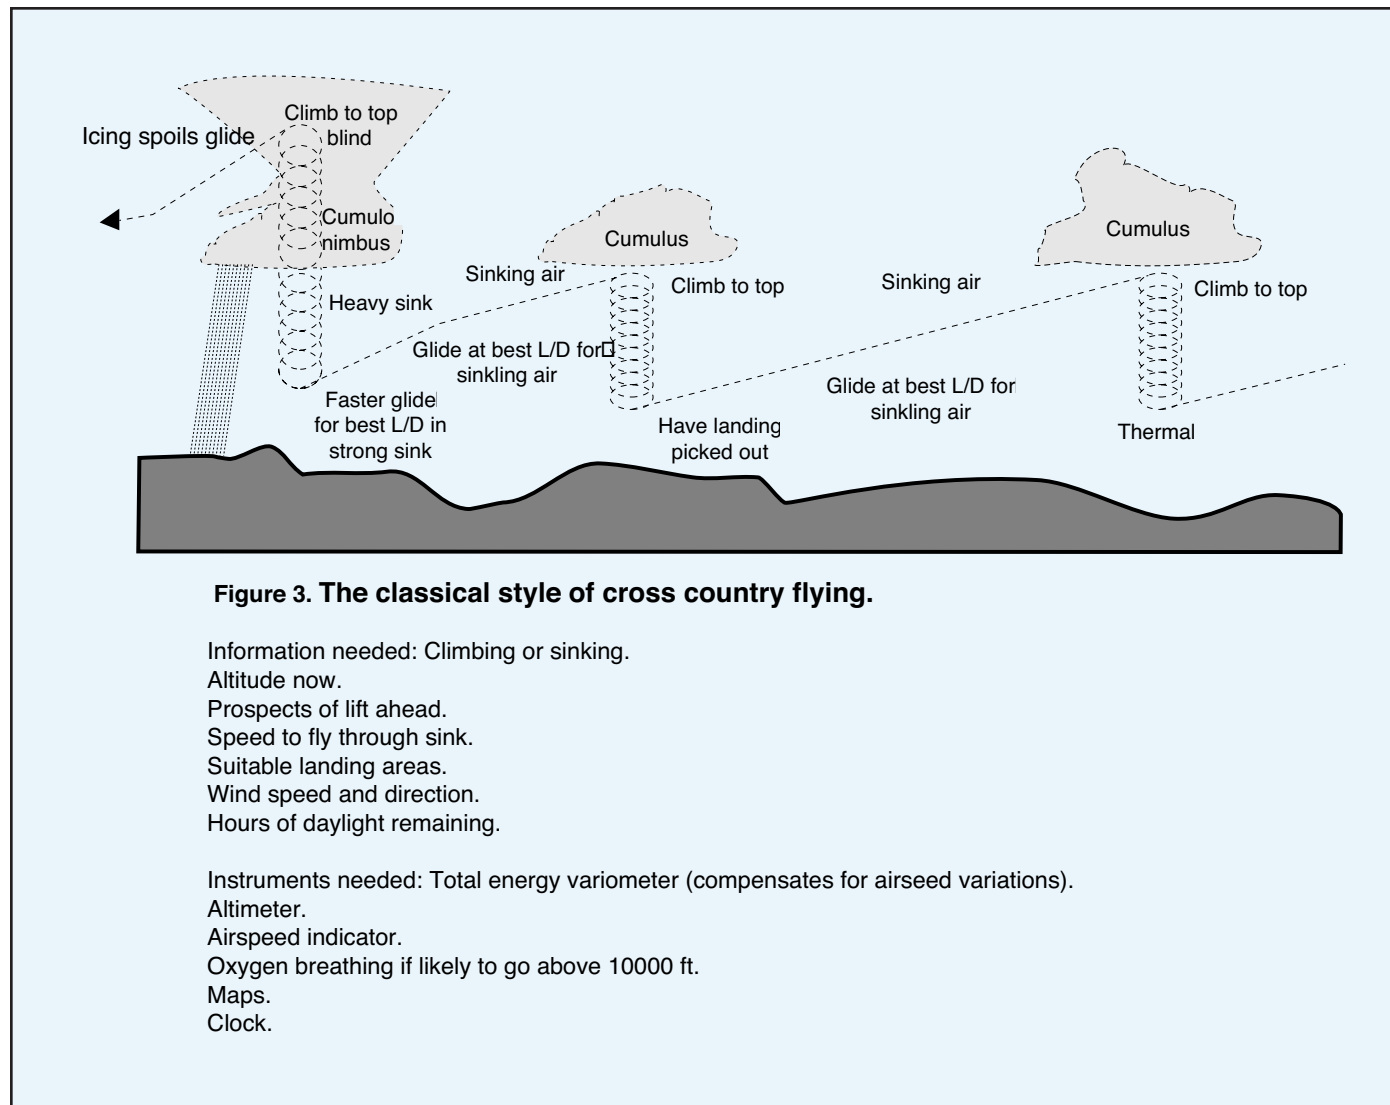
Climb to top blind

Icing spoils glide

Cumulo nimbus

Cumulus

Cumulus

Sinking air

Climb to top

Sinking air

Climb to top

Heavy sink

Glide at best L/D for sinkling air

Glide at best L/D for sinkling air

Faster glide for best L/D in strong sink

Have landing picked out

Thermal

Figure 3. The classical style of cross country flying.

Information needed: Climbing or sinking.
Altitude now.
Prospects of lift ahead.
Speed to fly through sink.
Suitable landing areas.
Wind speed and direction.
Hours of daylight remaining.

Instruments needed: Total energy variometer (compensates for airseed variations).
Altimeter.
Airspeed indicator.
Oxygen breathing if likely to go above 10000 ft.
Maps.
Clock.